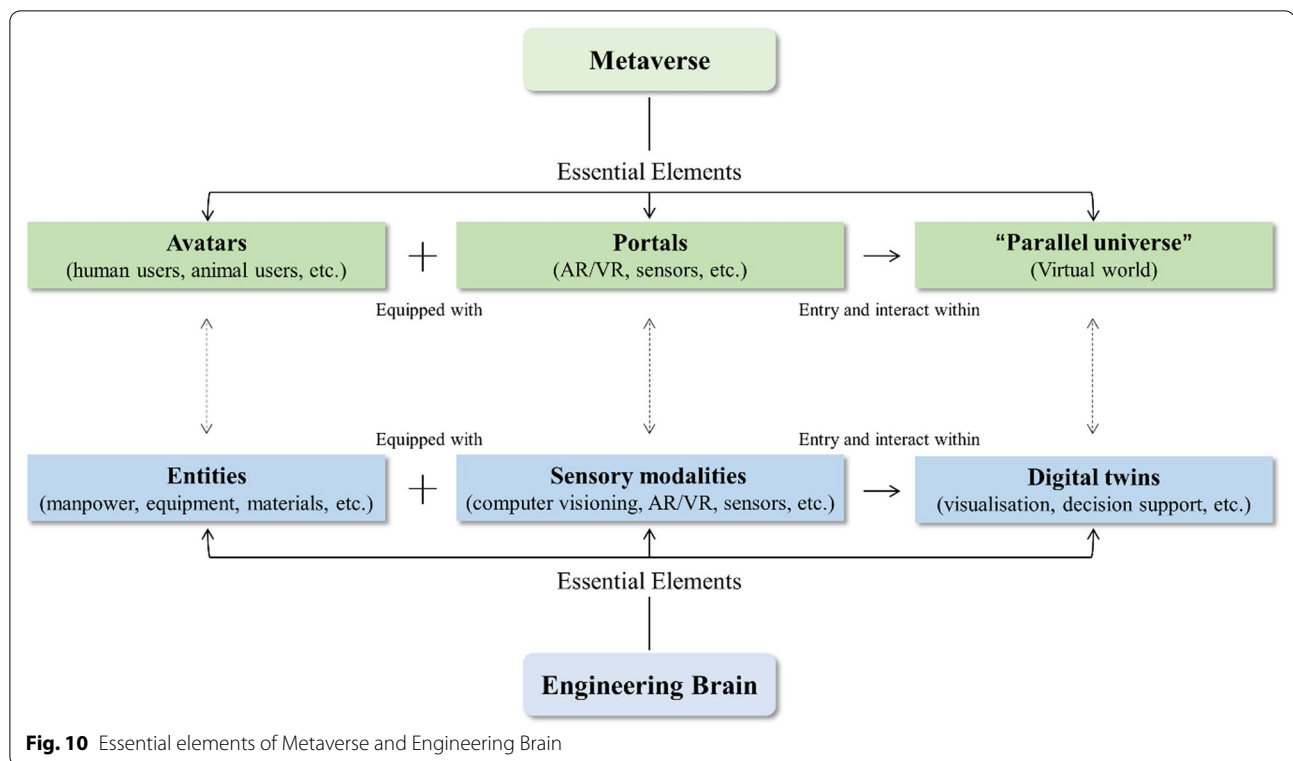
Metaverse

Essential Elements

Avatars
(human users, animal users, etc.)

+

Portals
(AR/VR, sensors, etc.)

"Parallel universe"
(Virtual world)

Equipped with

Entry and interact within

Equipped with

Entry and interact within

Entities
(manpower, equipment, materials, etc.)

+

Sensory modalities
(computer visioning, AR/VR, sensors, etc.)

Digital twins
(visualisation, decision support, etc.)

Essential Elements

Engineering Brain

**Fig. 10** Essential elements of Metaverse and Engineering Brain